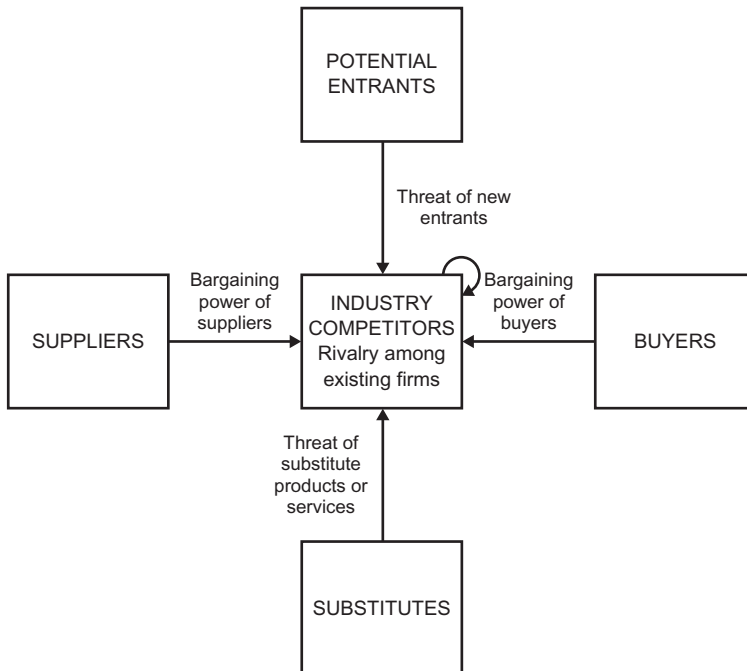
POTENTIAL ENTRANTS

Threat of new entrants

Bargaining power of suppliers

SUPPLIERS

INDUSTRY COMPETITORS Rivalry among existing firms

Bargaining power of buyers

BUYERS

Threat of substitute products or services

SUBSTITUTES